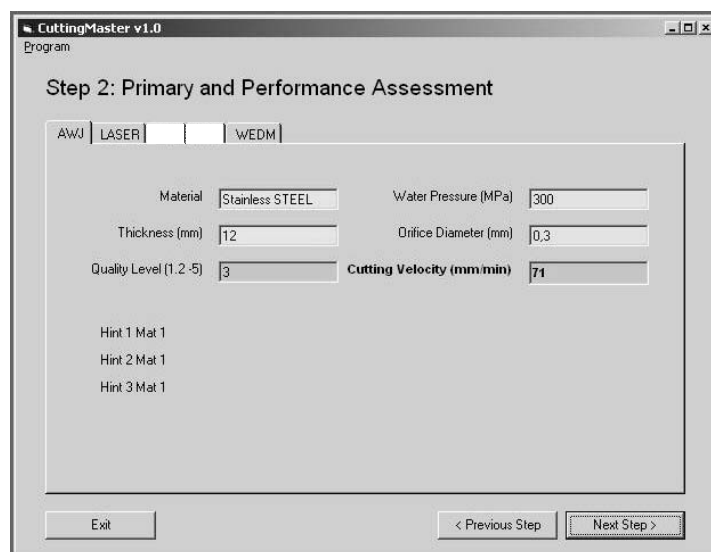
CuttingMaster v1.0
Program

Step 2: Primary and Performance Assessment

AWJ | LASER | | | WEDM

Material Stainless STEEL
Water Pressure (MPa) 300
Thickness (mm) 12
Orifice Diameter (mm) 0,3
Quality Level (1.2 -5) 3
Cutting Velocity (mm/min) 71

Hint 1 Mat 1
Hint 2 Mat 1
Hint 3 Mat 1

Exit
< Previous Step
Next Step >